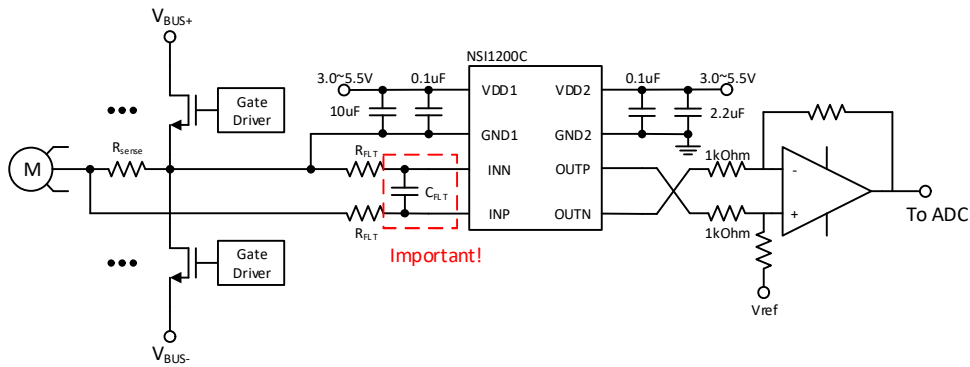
$V_{BUS+}$

Gate Driver

M

$R_{sense}$

Gate Driver

$V_{BUS-}$

3.0~5.5V

0.1uF

10uF

NSI1200C

VDD1

GND1

INN

INP

VDD2

GND2

OUTP

OUTN

$R_{FLT}$

$C_{FLT}$

$R_{FLT}$

Important!

0.1uF

3.0~5.5V

2.2uF

1kOhm

1kOhm

-

+

To ADC

Vref